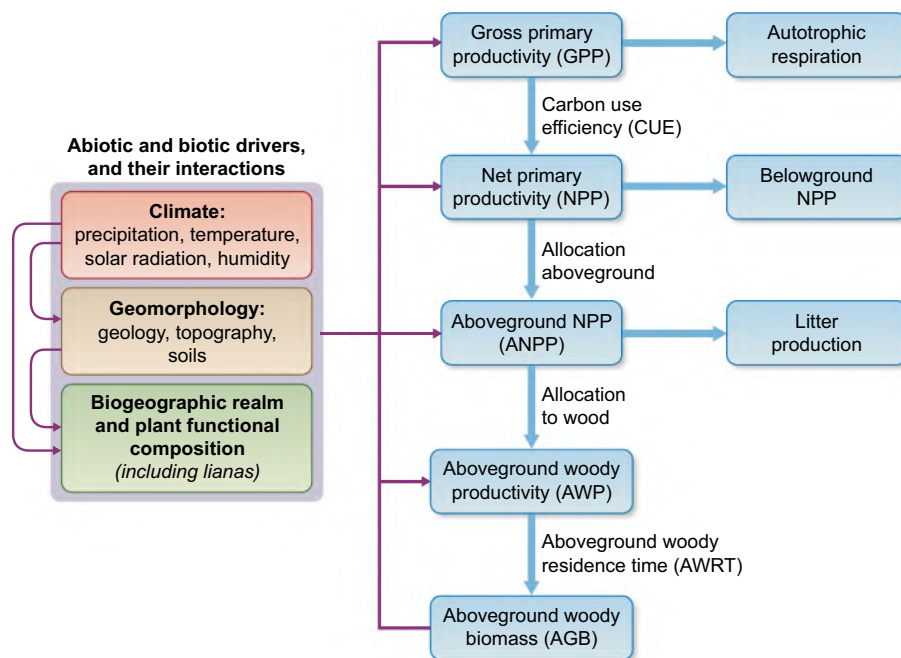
Abiotic and biotic drivers, and their interactions

Climate:
precipitation, temperature, solar radiation, humidity

Geomorphology:
geology, topography, soils

Biogeographic realm and plant functional composition
(including lianas)

Gross primary productivity (GPP)

Autotrophic respiration

Carbon use efficiency (CUE)

Net primary productivity (NPP)

Belowground NPP

Allocation aboveground

Aboveground NPP (ANPP)

Litter production

Allocation to wood

Aboveground woody productivity (AWP)

Aboveground woody residence time (AWRT)

Aboveground woody biomass (AGB)